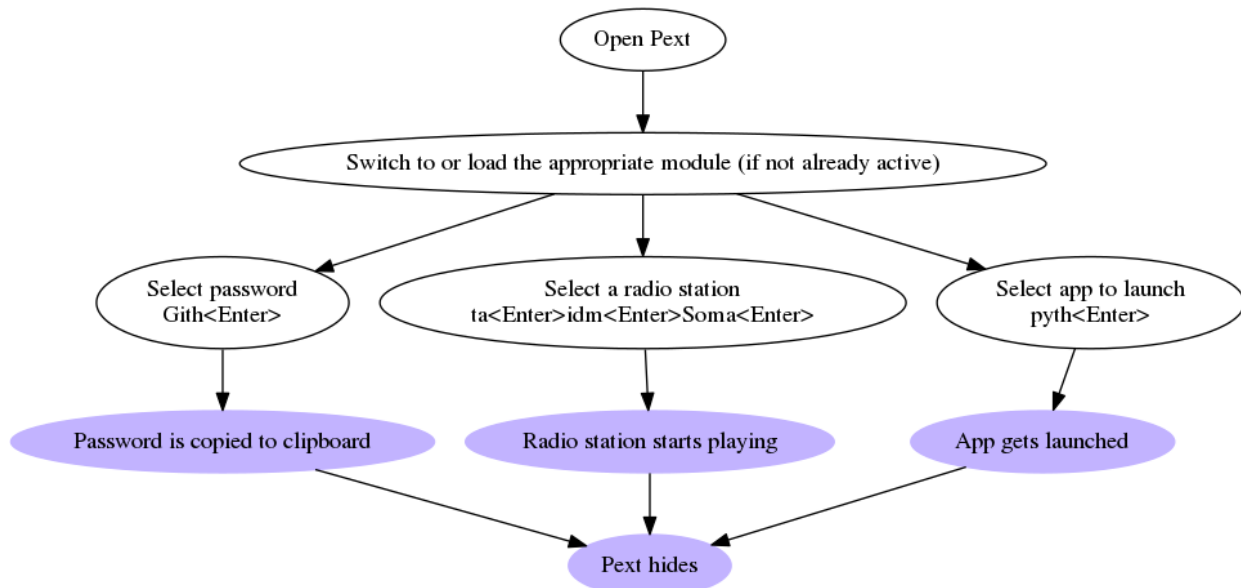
Open Pext

Switch to or load the appropriate module (if not already active)

Select password
Gith<Enter>

Select a radio station
ta<Enter>idm<Enter>Soma<Enter>

Select app to launch
pyth<Enter>

Password is copied to clipboard

Radio station starts playing

App gets launched

Pext hides